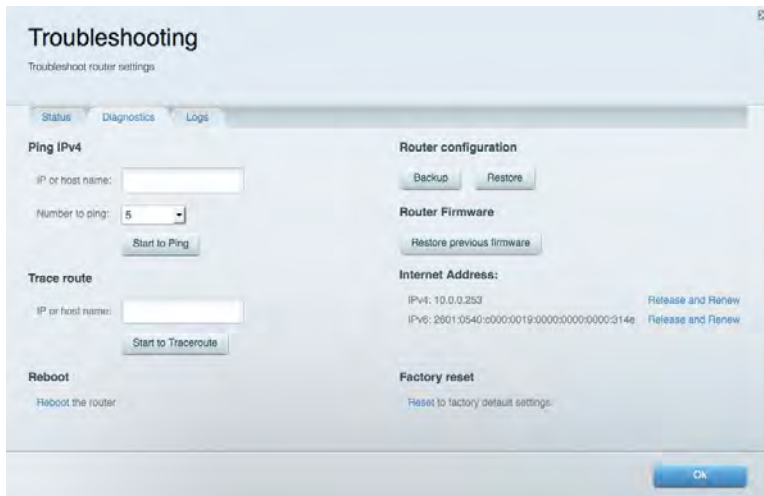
Troubleshooting

Troubleshoot router settings

Status | Diagnostics | Logs

Ping IPv4

IP or host name:

Number to ping: 5

Start to Ping

Trace route

IP or host name:

Start to Traceroute

Reboot

Reboot the router

Router configuration

Backup | Restore

Router Firmware

Restore previous firmware

Internet Address:

IPv4: 10.0.0.253 Release and Renew

IPv6: 2601:0540:c000:0019:0000:0000:0000:314e Release and Renew

Factory reset

Reset to factory default settings.

Ok